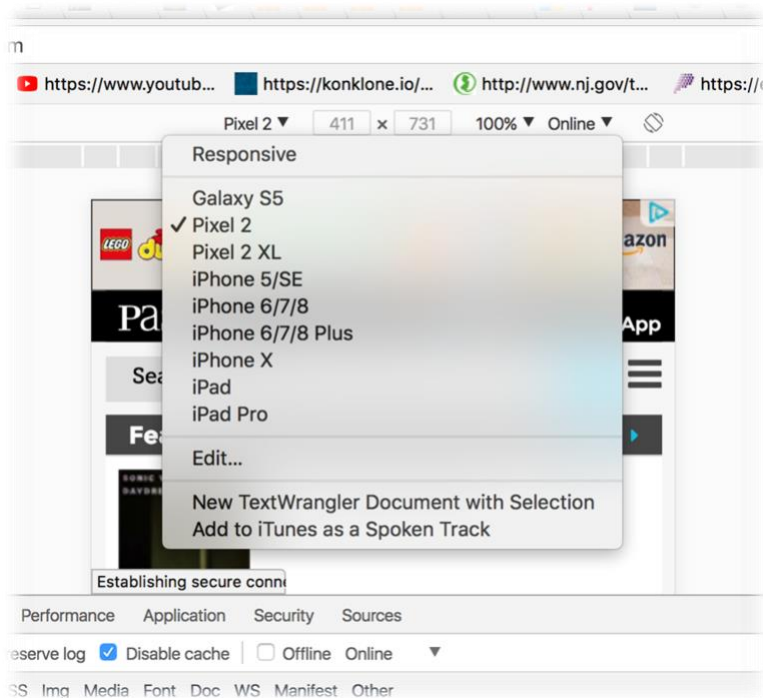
m

https://www.youtub... https://konklone.io/... http://www.nj.gov/t... https://

Pixel 2 ▼ 411 × 731 100% ▼ Online ▼

Responsive

Galaxy S5
✓ Pixel 2
Pixel 2 XL
iPhone 5/SE
iPhone 6/7/8
iPhone 6/7/8 Plus
iPhone X
iPad
iPad Pro

Edit...

New TextWrangler Document with Selection
Add to iTunes as a Spoken Track

LEGO

azon

Pa

App

Sea

Fea

Establishing secure conn

Performance Application Security Sources

reserve log Disable cache Offline Online ▼

SS Img Media Font Doc WS Manifest Other